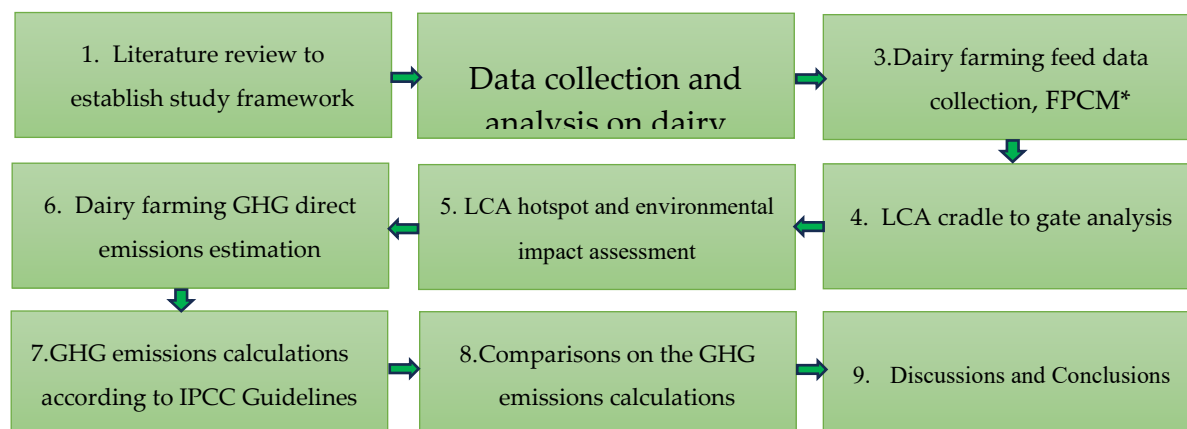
1. Literature review to establish study framework

Data collection and analysis on dairy

3.Dairy farming feed data collection, FPCM*

6. Dairy farming GHG direct emissions estimation

5. LCA hotspot and environmental impact assessment

4. LCA cradle to gate analysis

7.GHG emissions calculations according to IPCC Guidelines

8.Comparisons on the GHG emissions calculations

9. Discussions and Conclusions